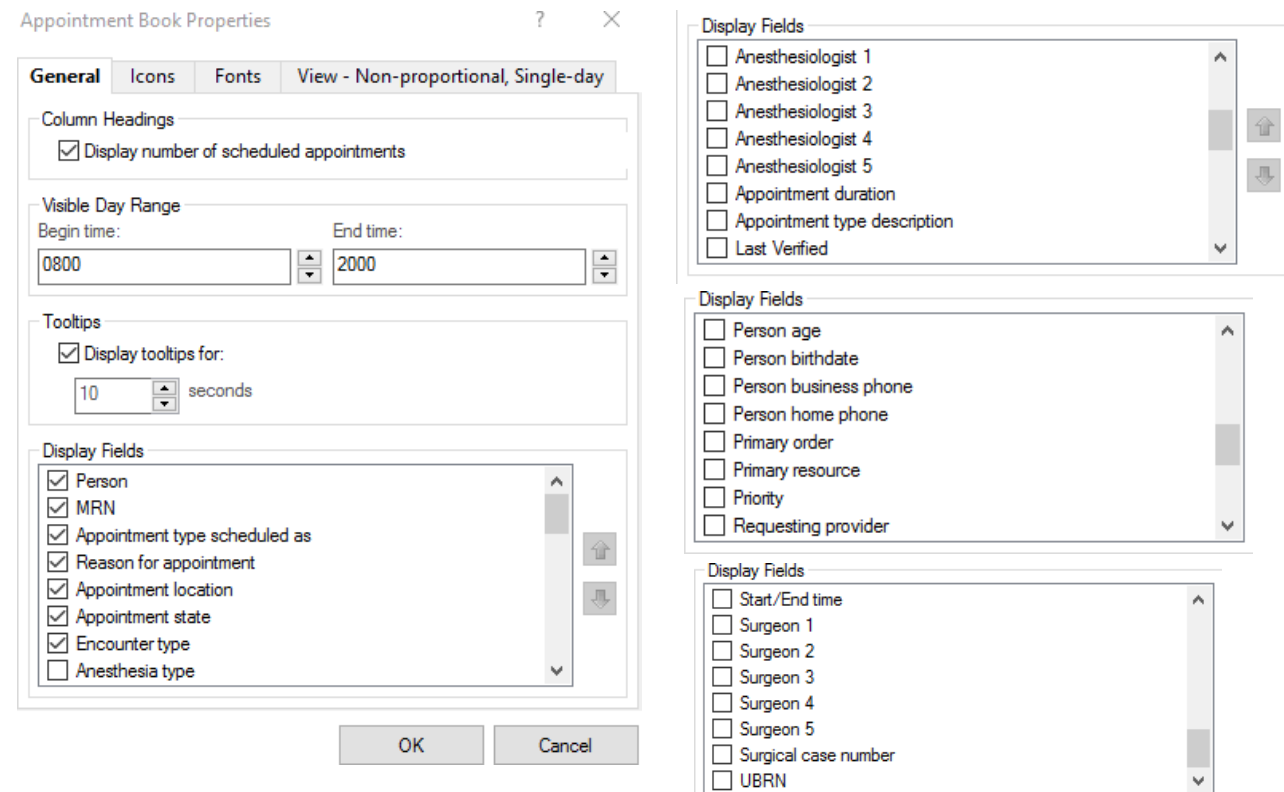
Appointment Book Properties ? ×

General Icons Fonts View - Non-proportional, Single-day

Column Headings
☑ Display number of scheduled appointments

Visible Day Range
Begin time: End time:
0800 2000

Tooltips
☑ Display tooltips for:
10 seconds

Display Fields
☑ Person
☑ MRN
☑ Appointment type scheduled as
☑ Reason for appointment
☑ Appointment location
☑ Appointment state
☑ Encounter type
☐ Anesthesia type

OK Cancel

Display Fields
☐ Anesthesiologist 1
☐ Anesthesiologist 2
☐ Anesthesiologist 3
☐ Anesthesiologist 4
☐ Anesthesiologist 5
☐ Appointment duration
☐ Appointment type description
☐ Last Verified

Display Fields
☐ Person age
☐ Person birthdate
☐ Person business phone
☐ Person home phone
☐ Primary order
☐ Primary resource
☐ Priority
☐ Requesting provider

Display Fields
☐ Start/End time
☐ Surgeon 1
☐ Surgeon 2
☐ Surgeon 3
☐ Surgeon 4
☐ Surgeon 5
☐ Surgical case number
☐ UBRN